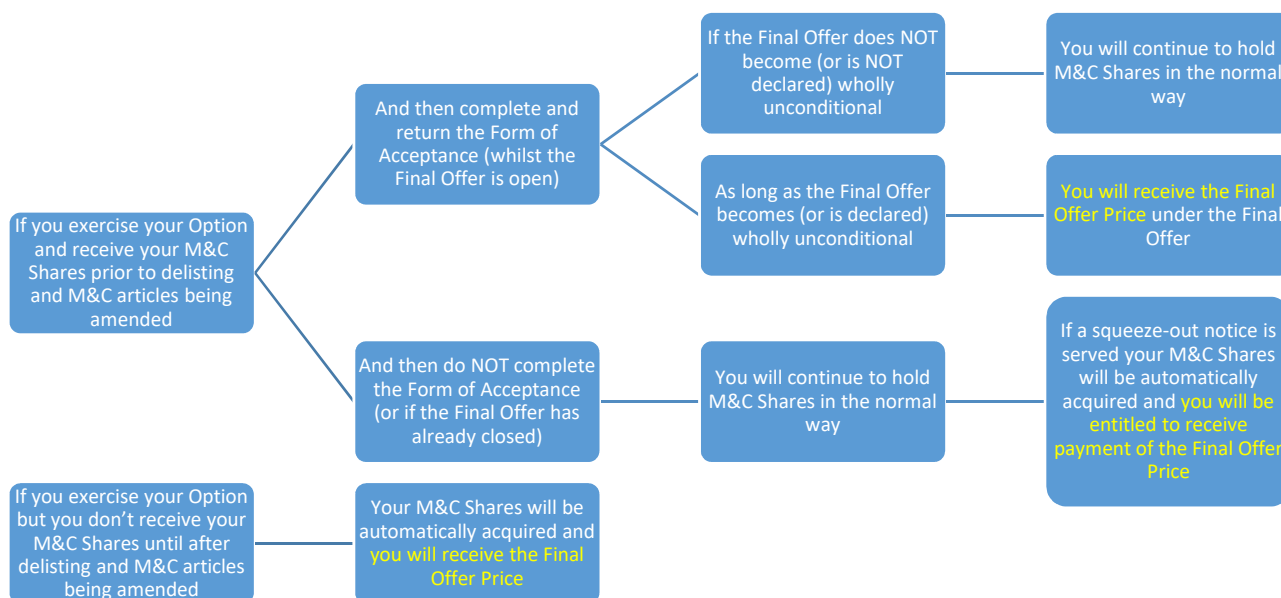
If you exercise your Option and receive your M&C Shares prior to delisting and M&C articles being amended

And then complete and return the Form of Acceptance (whilst the Final Offer is open)

If the Final Offer does NOT become (or is NOT declared) wholly unconditional

You will continue to hold M&C Shares in the normal way

As long as the Final Offer becomes (or is declared) wholly unconditional

You will receive the Final Offer Price under the Final Offer

And then do NOT complete the Form of Acceptance (or if the Final Offer has already closed)

You will continue to hold M&C Shares in the normal way

If a squeeze-out notice is served your M&C Shares will be automatically acquired and you will be entitled to receive payment of the Final Offer Price

If you exercise your Option but you don't receive your M&C Shares until after delisting and M&C articles being amended

Your M&C Shares will be automatically acquired and you will receive the Final Offer Price